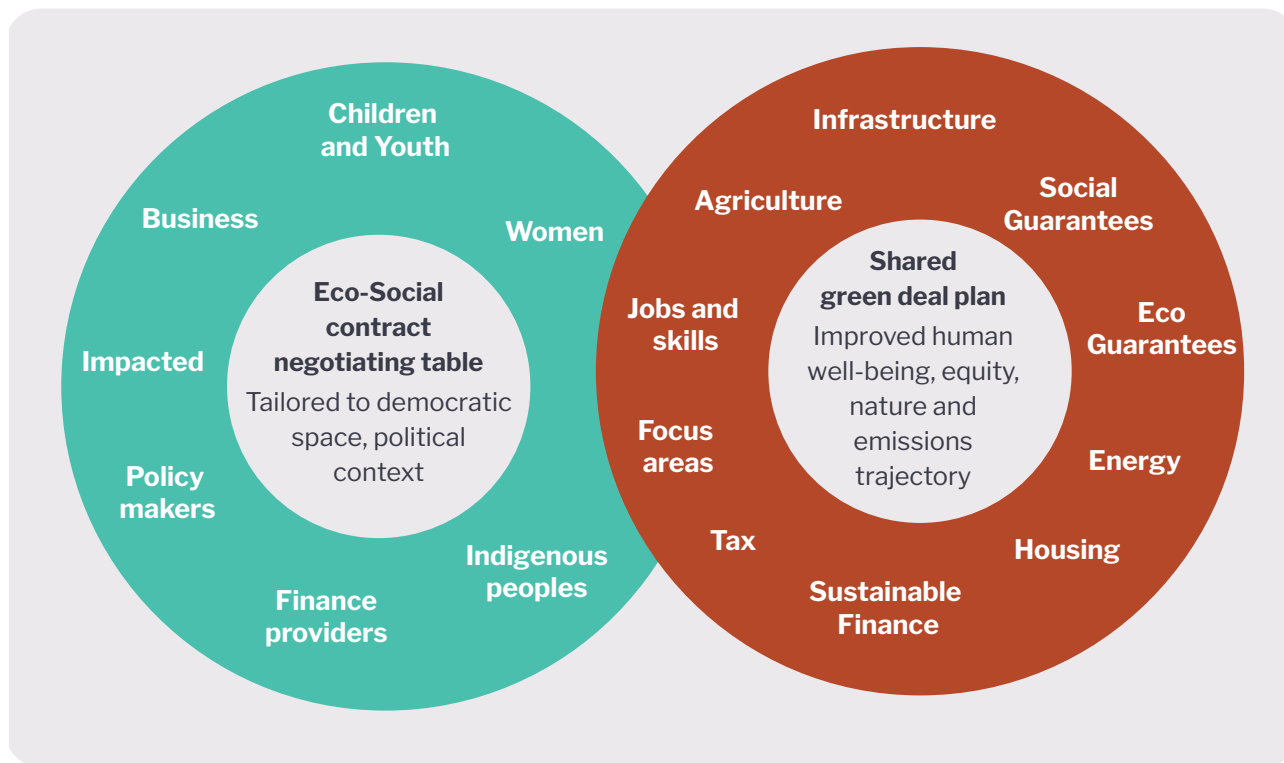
Children and Youth

Business

Women

Eco-Social contract negotiating table

Tailored to democratic space, political context

Impacted

Policy makers

Indigenous peoples

Finance providers

Infrastructure

Agriculture

Social Guarantees

Shared green deal plan

Improved human well-being, equity, nature and emissions trajectory

Jobs and skills

Eco Guarantees

Focus areas

Energy

Tax

Housing

Sustainable Finance